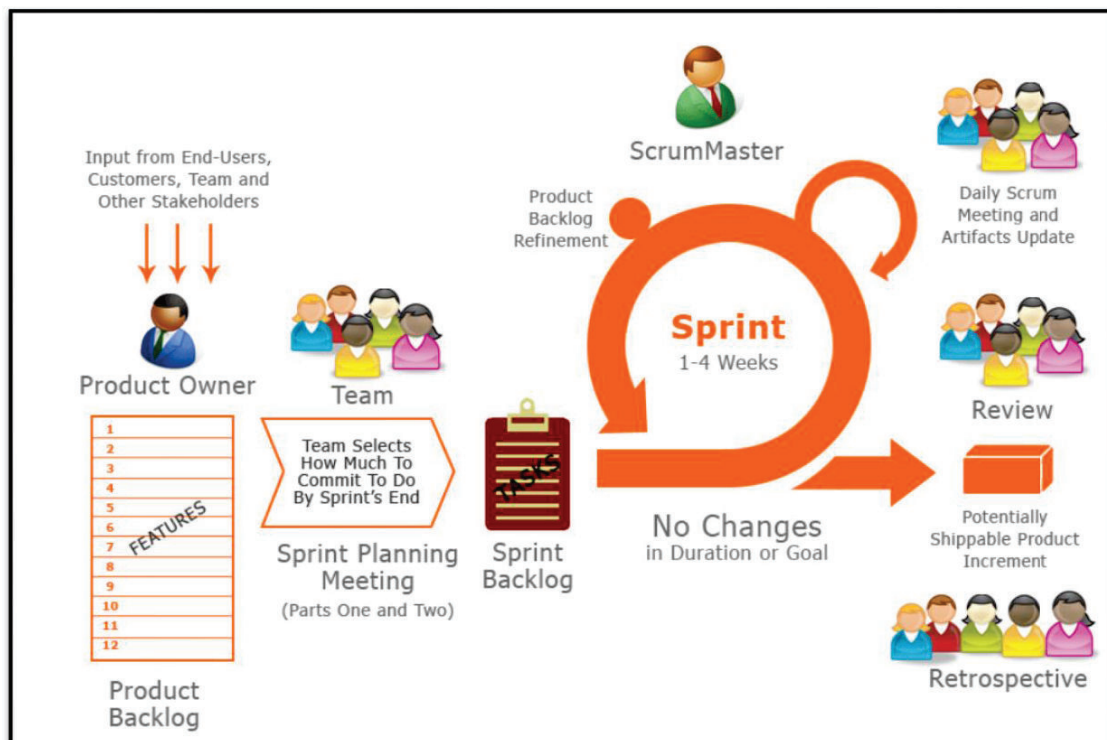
Input from End-Users, Customers, Team and Other Stakeholders

Product Owner

1
2
3
4
5
6
7
8
9
10
11
12

FEATURES

Product Backlog

Team

Team Selects How Much To Commit To Do By Sprint's End

Sprint Planning Meeting
(Parts One and Two)

TASKS

Sprint Backlog

ScrumMaster

Product Backlog Refinement

Sprint
1-4 Weeks

No Changes
in Duration or Goal

Daily Scrum Meeting and Artifacts Update

Review

Potentially Shippable Product Increment

Retrospective